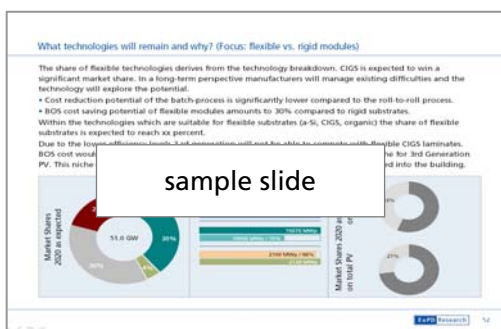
What technologies will remain and why? (Focus: flexible vs. rigid modules)

The share of flexible technologies derives from the technology breakdown. CIGS is expected to win a significant market share. In a long-term perspective manufacturers will manage existing difficulties and the technology will explore the potential.

• Cost reduction potential of the batch-process is significantly lower compared to the roll-to-roll process.

• BOS cost saving potential of flexible modules amounts to 30% compared to rigid substrates.

Within the technologies which are suitable for flexible substrates (a-Si, CIGS, organic) the share of flexible substrates is expected to reach xx percent.

Due to the lower efficiency levels 3rd generation will not be able to compete with flexible CIGS laminates. BOS cost woul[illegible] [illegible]e for 3rd Generation PV. This niche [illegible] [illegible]d into the building.

sample slide

Market Shares 2020 as expected

51.0 GW

30%

30%

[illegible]

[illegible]

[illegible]

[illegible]

Market Shares 2020 as on total PV

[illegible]%

21%

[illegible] Research

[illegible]